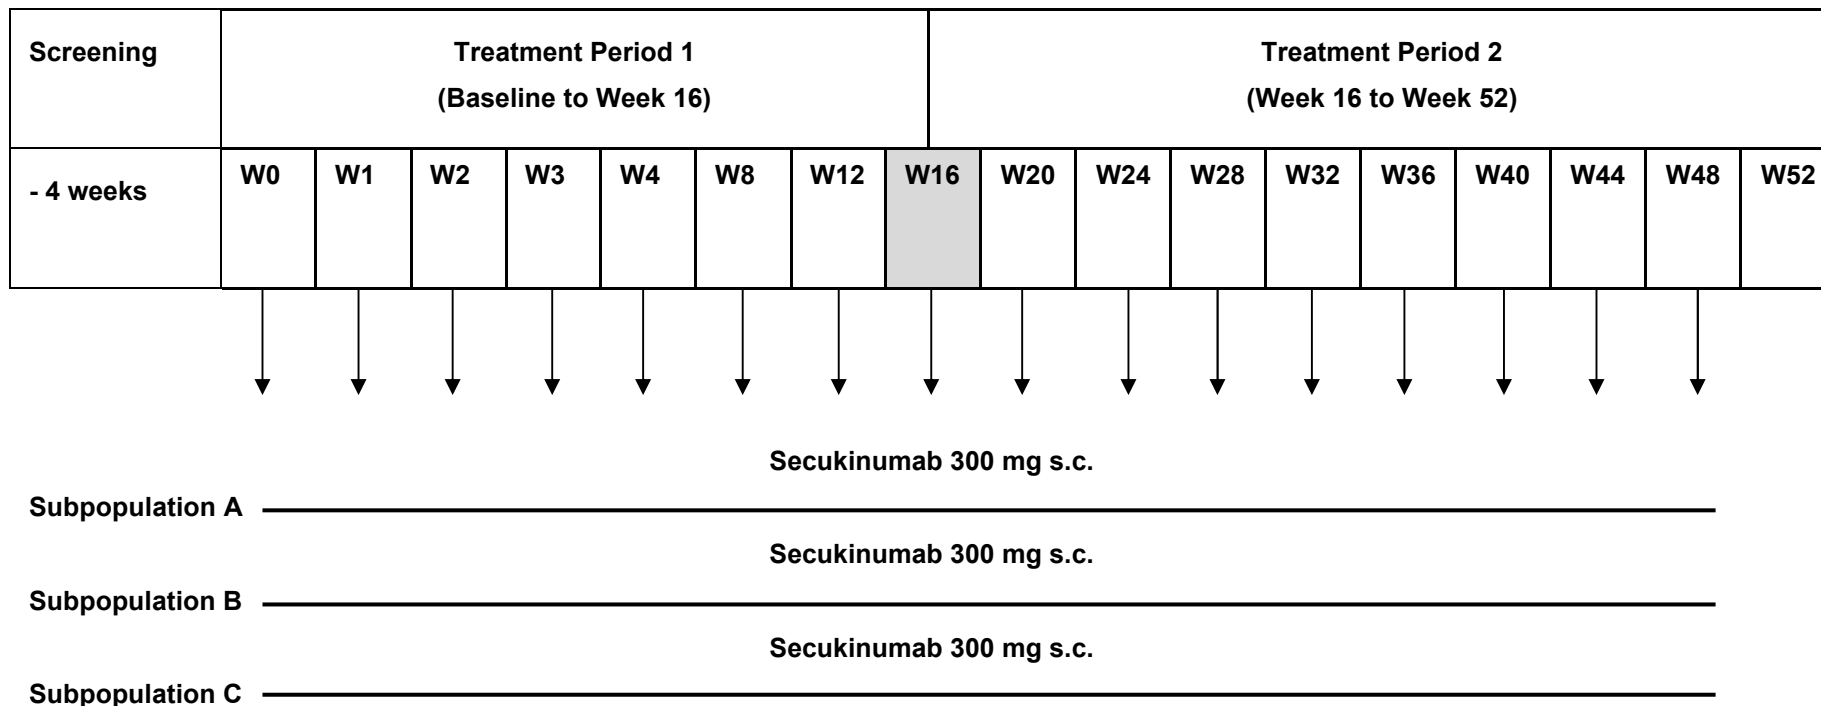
| Screening | Treatment Period 1 (Baseline to Week 16) | | | | | | | | Treatment Period 2 (Week 16 to Week 52) | | | | | | | | |
|---|---|---|---|---|---|---|---|---|---|---|---|---|---|---|---|---|---|
| - 4 weeks | W0 | W1 | W2 | W3 | W4 | W8 | W12 | W16 | W20 | W24 | W28 | W32 | W36 | W40 | W44 | W48 | W52 |

Secukinumab 300 mg s.c.

Subpopulation A

Secukinumab 300 mg s.c.

Subpopulation B

Secukinumab 300 mg s.c.

Subpopulation C